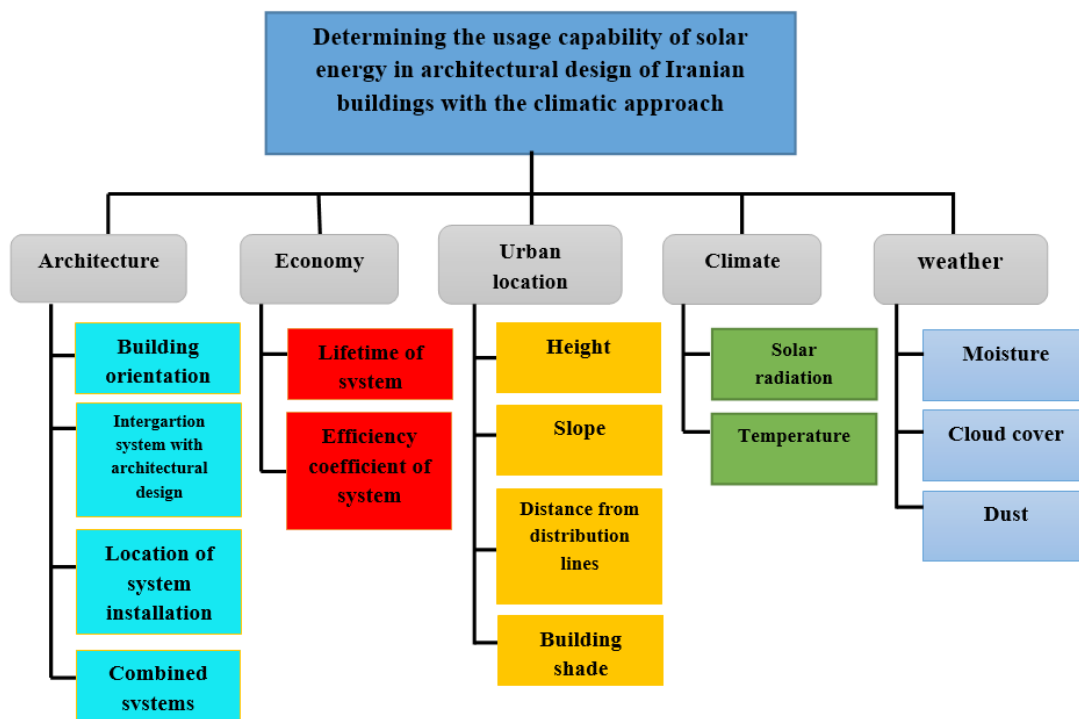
Determining the usage capability of solar energy in architectural design of Iranian buildings with the climatic approach

Architecture

Building orientation

Intergartion system with architectural design

Location of system installation

Combined systems

Economy

Lifetime of system

Efficiency coefficient of system

Urban location

Height

Slope

Distance from distribution lines

Building shade

Climate

Solar radiation

Temperature

weather

Moisture

Cloud cover

Dust